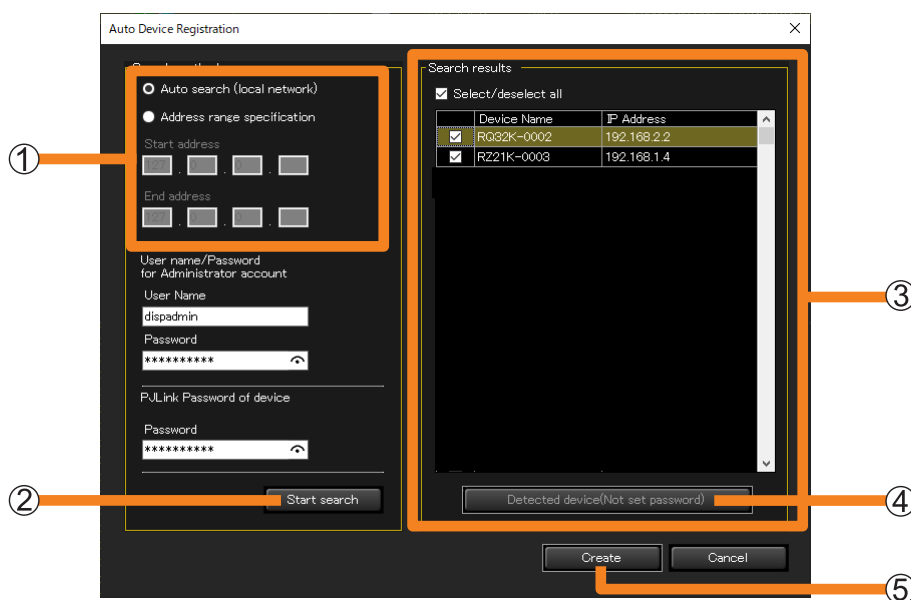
Auto Device Registration

×

Auto search (local network)

Address range specification

Start address

127 . 0 . 0 .

End address

127 . 0 . 0 .

User name/Password for Administrator account

User Name

dispadmin

Password

**********

PJLink Password of device

Password

**********

Start search

Search results

Select/deselect all

| | Device Name | IP Address |
|---|---|---|
| ☑ | RQ32K-0002 | 192.168.2.2 |
| ☑ | RZ21K-0003 | 192.168.1.4 |

Detected device(Not set password)

Create

Cancel

①

②

③

④

⑤